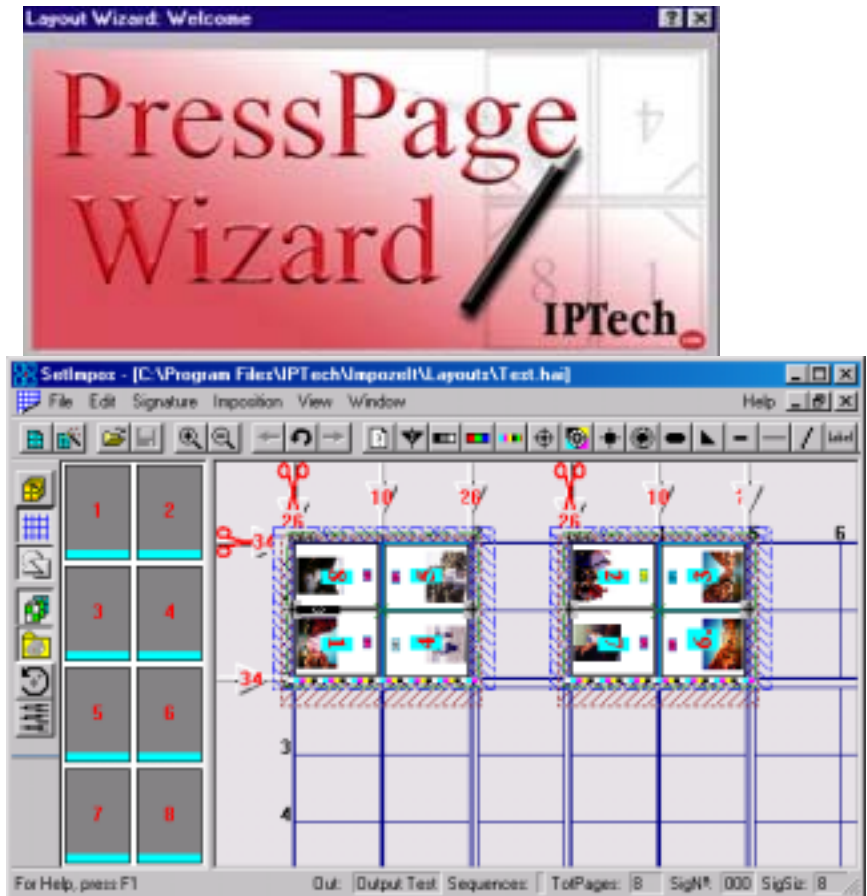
Layout Wizard: Welcome

PressPage Wizard

IPTech

SetImpox - [C:\Program Files\IPTech\ImpozeIt\Layouts\Test.hai]

File Edit Signature Imposition View Window Help

Label

1 2 3 4 5 6 7 8

26 10 20 26 10 34 34 6 3 4

For Help, press F1 Out: Output Test Sequences: TotPages: 8 SigN°: 000 SigSiz: 8